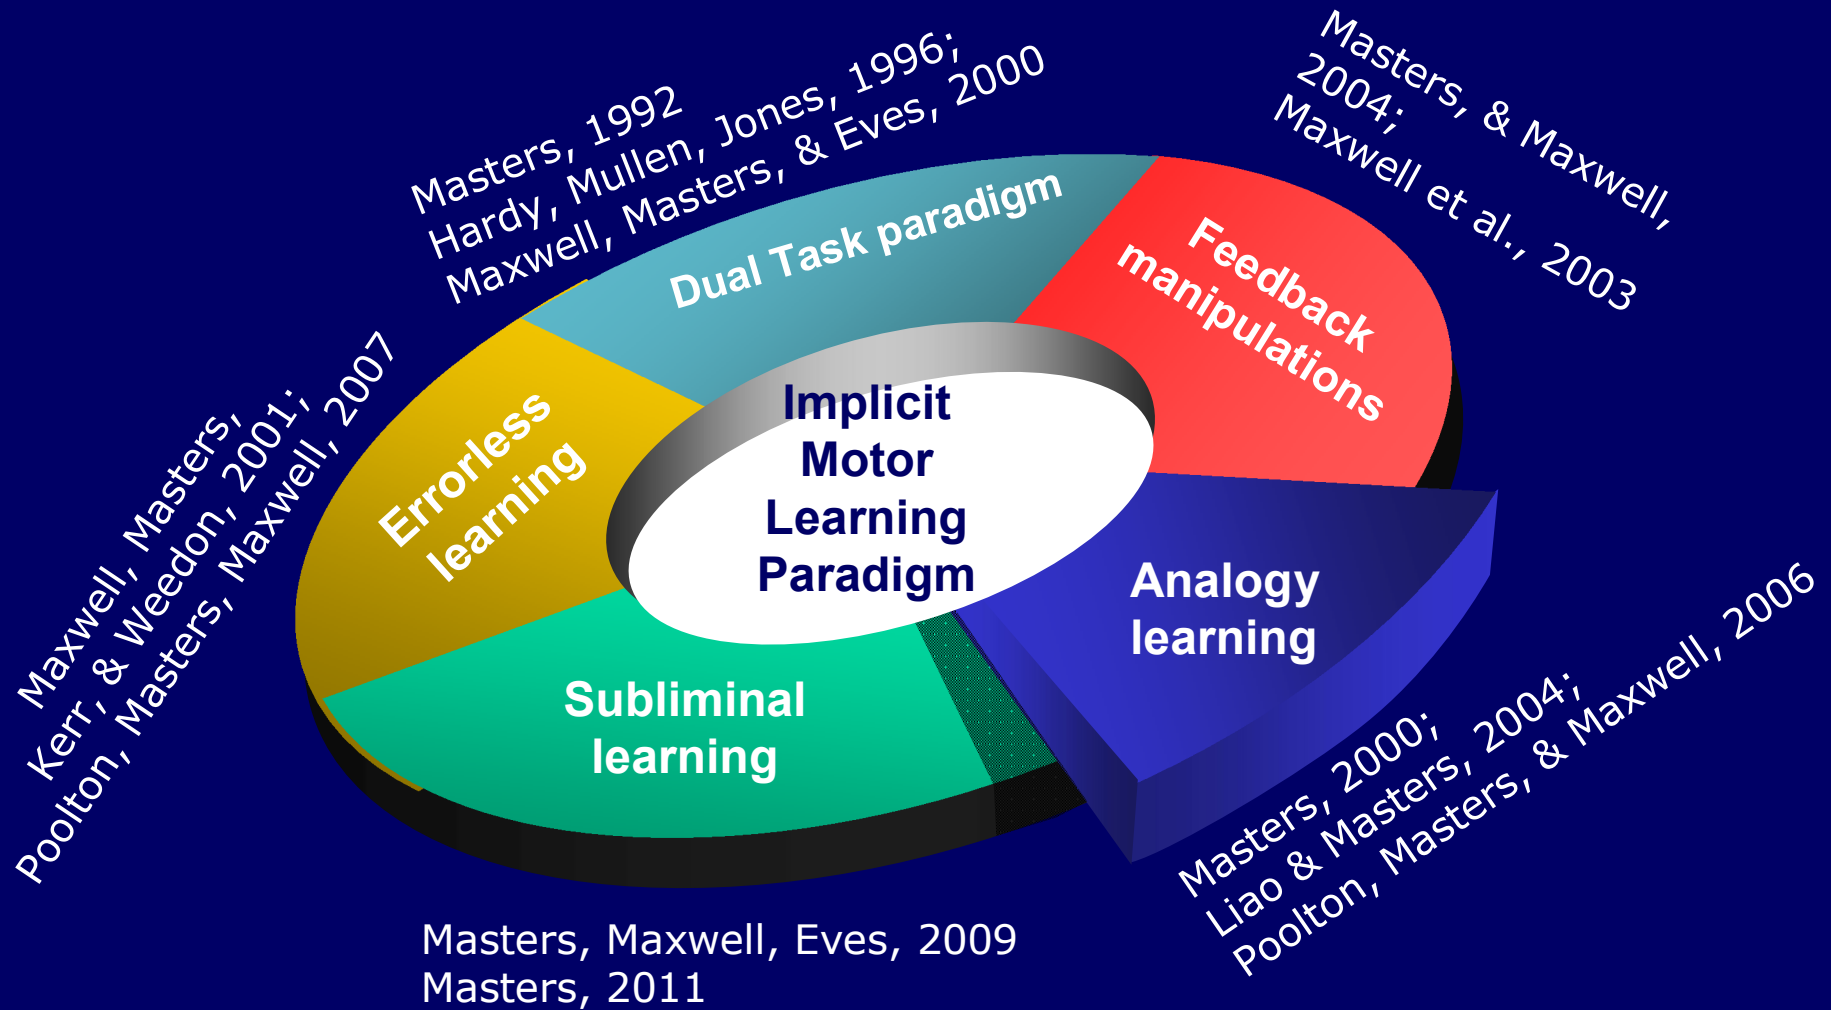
Masters, 1992
Hardy, Mullen, Jones, 1996;
Maxwell, Masters, & Eves, 2000

Masters, & Maxwell, 2004;
Maxwell et al., 2003

Dual Task paradigm

Feedback manipulations

Maxwell, Masters,
Kerr, & Weedon, 2001;
Poolton, Masters, Maxwell, 2007

Errorless learning

Implicit Motor Learning Paradigm

Analogy learning

Subliminal learning

Masters, 2000;
Liao & Masters, 2004;
Poolton, Masters, & Maxwell, 2006

Masters, Maxwell, Eves, 2009
Masters, 2011